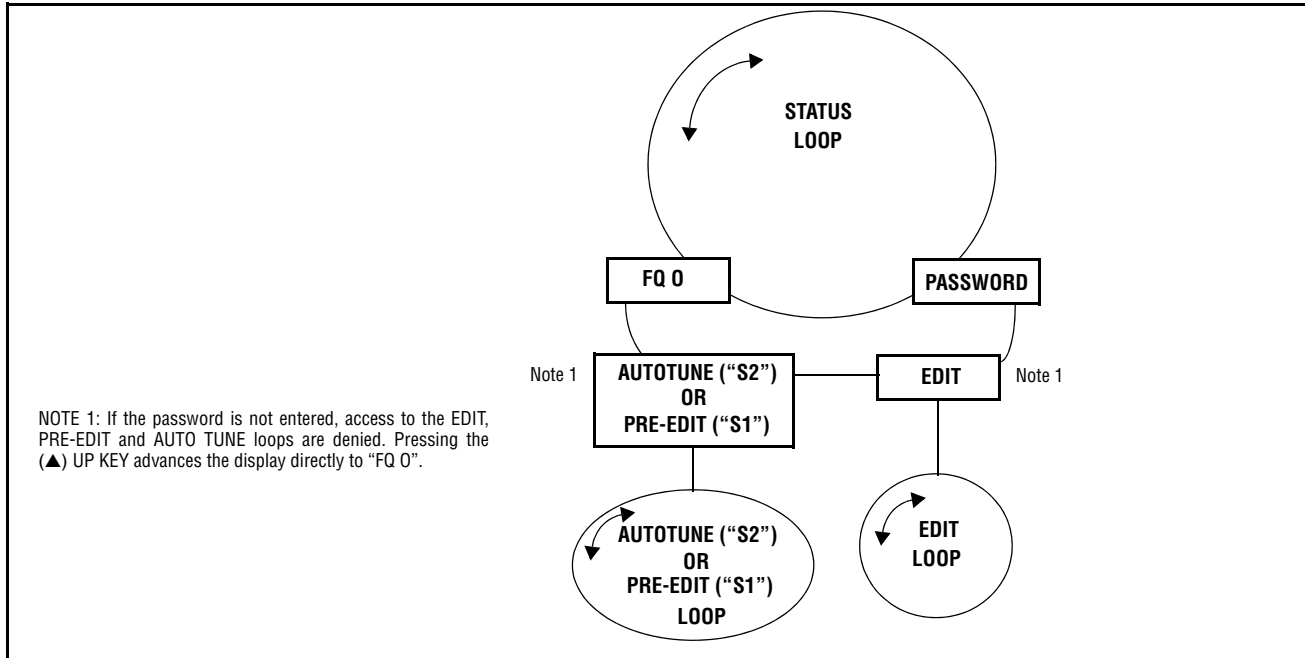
STATUS LOOP

FQ 0

PASSWORD

Note 1

AUTOTUNE (“S2”) OR PRE-EDIT (“S1”)

EDIT

Note 1

NOTE 1: If the password is not entered, access to the EDIT, PRE-EDIT and AUTO TUNE loops are denied. Pressing the (▲) UP KEY advances the display directly to “FQ 0”.

AUTOTUNE (“S2”) OR PRE-EDIT (“S1”) LOOP

EDIT LOOP